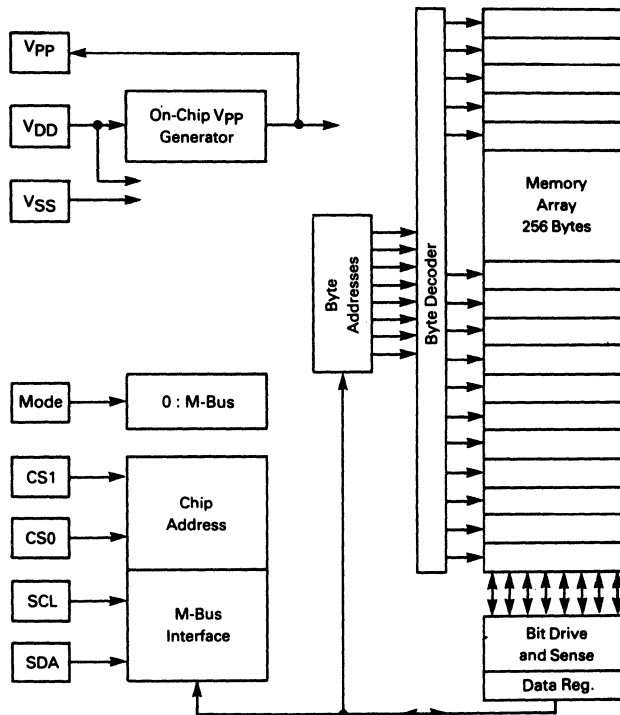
$V_{PP}$

$V_{DD}$

On-Chip $V_{PP}$ Generator

$V_{SS}$

Byte Addresses

Byte Decoder

Memory Array 256 Bytes

Mode

0 : M-Bus

CS1

CS0

Chip Address

SCL

SDA

M-Bus Interface

Bit Drive and Sense

Data Reg.